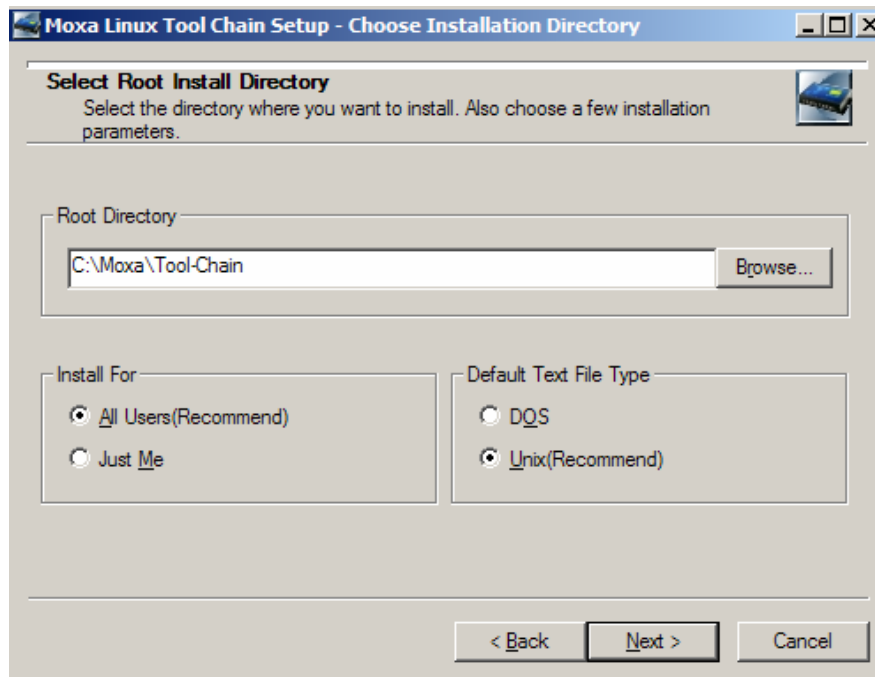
Moxa Linux Tool Chain Setup - Choose Installation Directory

Select Root Install Directory
Select the directory where you want to install. Also choose a few installation parameters.

Root Directory
C:\Moxa\Tool-Chain
Browse...

Install For
All Users(Recommend)
Just Me

Default Text File Type
DOS
Unix(Recommend)

< Back
Next >
Cancel